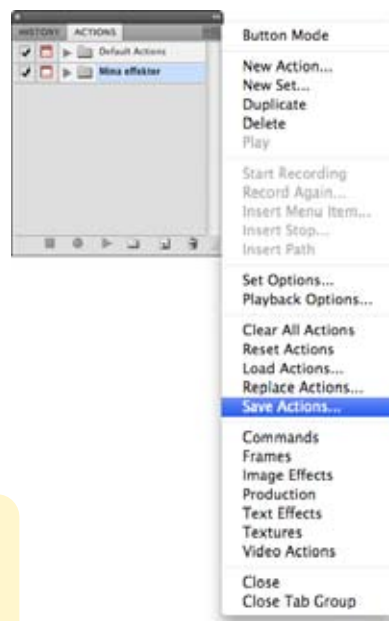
HISTORY ACTIONS
Default Actions
Mina effekter

Button Mode

New Action...
New Set...
Duplicate
Delete
Play

Start Recording
Record Again...
Insert Menu Item...
Insert Stop...
Insert Path

Set Options...
Playback Options...

Clear All Actions
Reset Actions
Load Actions...
Replace Actions...
Save Actions...

Commands
Frames
Image Effects
Production
Text Effects
Textures
Video Actions

Close
Close Tab Group